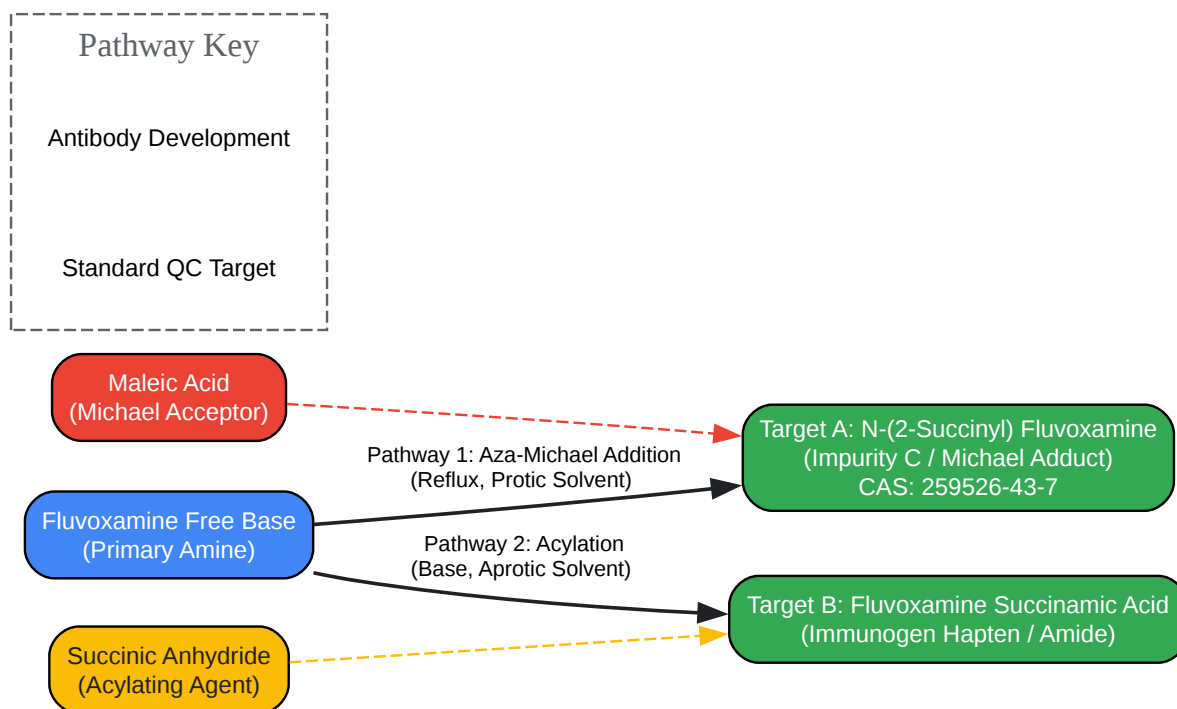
Pathway Key

Antibody Development

Standard QC Target

Maleic Acid
(Michael Acceptor)

Pathway 1: Aza-Michael Addition
(Reflux, Protic Solvent)

Target A: N-(2-Succinyl) Fluvoxamine
(Impurity C / Michael Adduct)
CAS: 259526-43-7

Fluvoxamine Free Base
(Primary Amine)

Pathway 2: Acylation
(Base, Aprotic Solvent)

Target B: Fluvoxamine Succinamic Acid
(Immunogen Hapten / Amide)

Succinic Anhydride
(Acylating Agent)